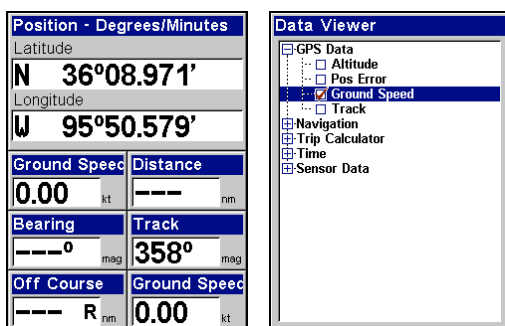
Position - Degrees/Minutes
Latitude
N 36º08.971'
Longitude
W 95º50.579'

Ground Speed
0.00 kt

Distance
--- nm

Bearing
---º mag

Track
358º mag

Off Course
--- R nm

Ground Speed
0.00 kt

Data Viewer
GPS Data
Altitude
Pos Error
Ground Speed
Track
Navigation
Trip Calculator
Time
Sensor Data